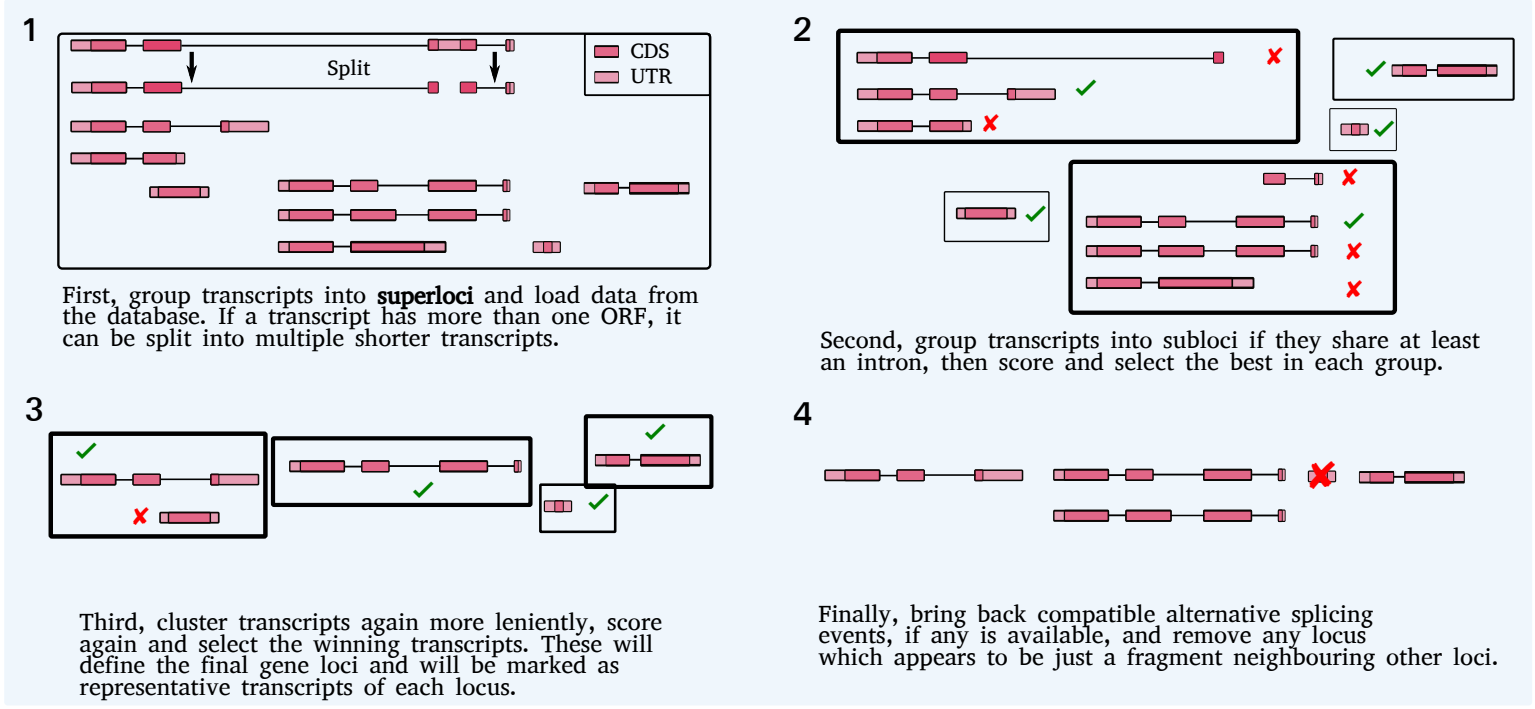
1

Split

CDS
UTR

First, group transcripts into **superloci** and load data from the database. If a transcript has more than one ORF, it can be split into multiple shorter transcripts.

2

Second, group transcripts into subloci if they share at least an intron, then score and select the best in each group.

3

Third, cluster transcripts again more leniently, score again and select the winning transcripts. These will define the final gene loci and will be marked as representative transcripts of each locus.

4

Finally, bring back compatible alternative splicing events, if any is available, and remove any locus which appears to be just a fragment neighbouring other loci.